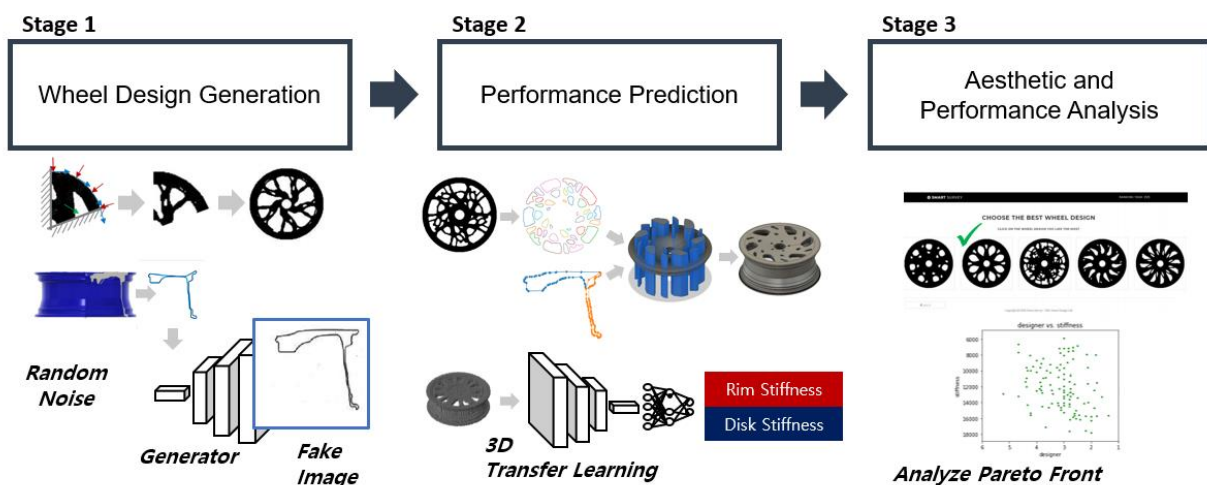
Stage 1

Wheel Design Generation

Random Noise

Generator

Fake Image

Stage 2

Performance Prediction

Rim Stiffness

Disk Stiffness

3D Transfer Learning

Stage 3

Aesthetic and Performance Analysis

CHOOSE THE BEST WHEEL DESIGN

designer vs. stiffness

stiffness

designer

6000
8000
10000
12000
14000
16000
18000

6
5
4
3
2
1

Analyze Pareto Front